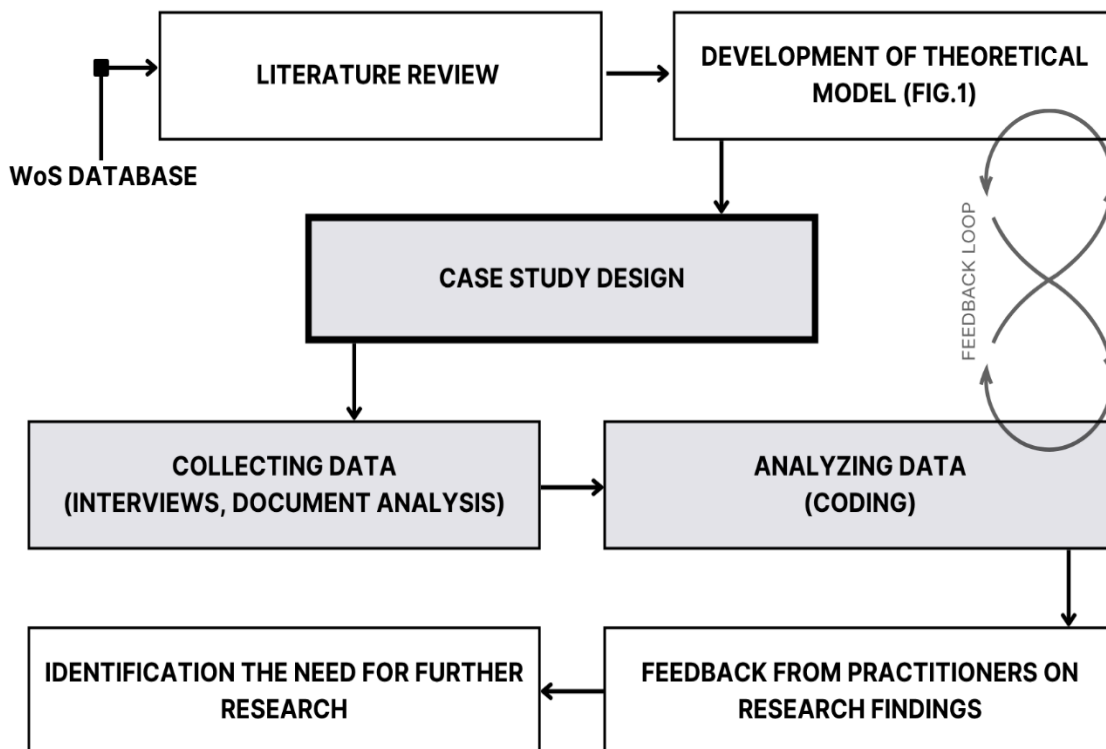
WoS DATABASE

LITERATURE REVIEW

DEVELOPMENT OF THEORETICAL MODEL (FIG.1)

FEEDBACK LOOP

CASE STUDY DESIGN

COLLECTING DATA (INTERVIEWS, DOCUMENT ANALYSIS)

ANALYZING DATA (CODING)

FEEDBACK FROM PRACTITIONERS ON RESEARCH FINDINGS

IDENTIFICATION THE NEED FOR FURTHER RESEARCH